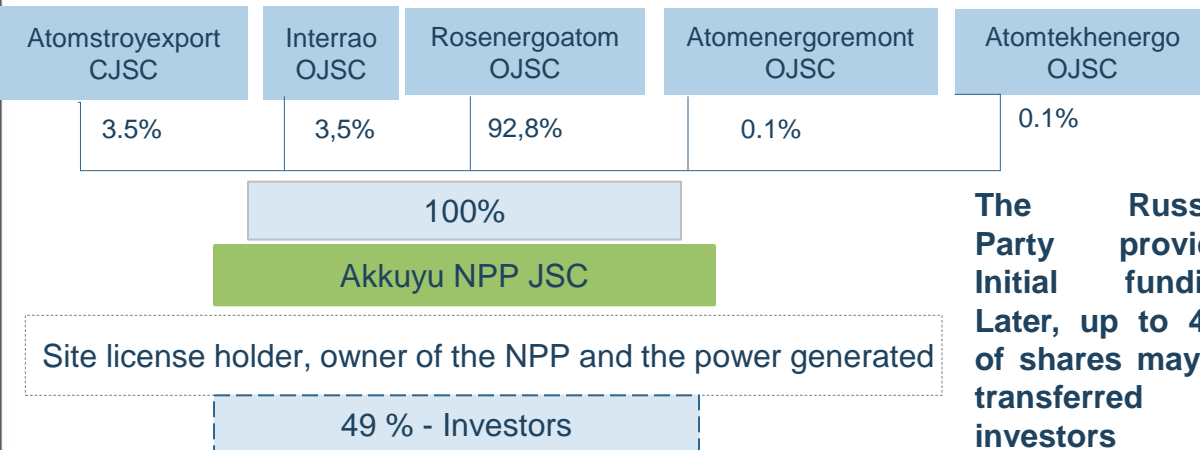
Atomstroyexport CJSC

Interrao OJSC

Rosenergoatom OJSC

Atomenergoremont OJSC

Atomtekhenergo OJSC

3.5%

3,5%

92,8%

0.1%

0.1%

100%

Akkuyu NPP JSC

Site license holder, owner of the NPP and the power generated

49 % - Investors

The Russ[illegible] Party provi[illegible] Initial fundi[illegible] Later, up to 4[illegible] of shares may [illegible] transferred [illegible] investors